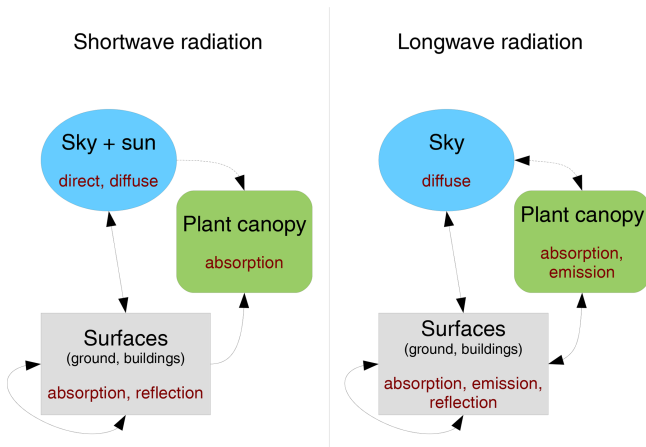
Shortwave radiation

Sky + sun
direct, diffuse

Plant canopy
absorption

Surfaces
(ground, buildings)
absorption, reflection

Longwave radiation

Sky
diffuse

Plant canopy
absorption, emission

Surfaces
(ground, buildings)
absorption, emission, reflection